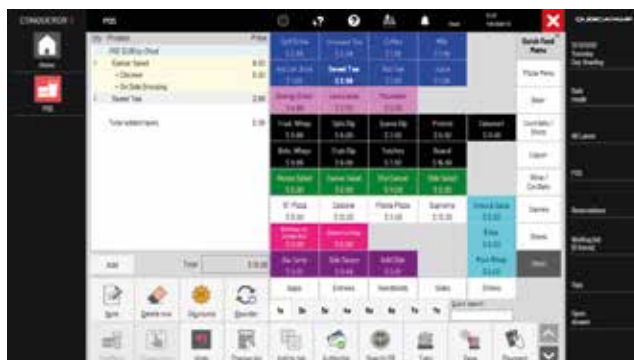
CONDUCTOR

POS

Home

POS

Qty Product Price

POS $ 28 by Chad

Caesar Salad

Sweet Tea

Total added items

Add

Total

Iced Tea

Sweet Tea

Coffee

Milk

Juice

Lemonade

Sides

Entrees

Sandwiches

Sides

Drinks

Quick Food Menu

Pizza Menu

Beer

Cocktails / Shots

Liquor

Wine / Cocktails

Games

Shirts

Tips

Open drawer